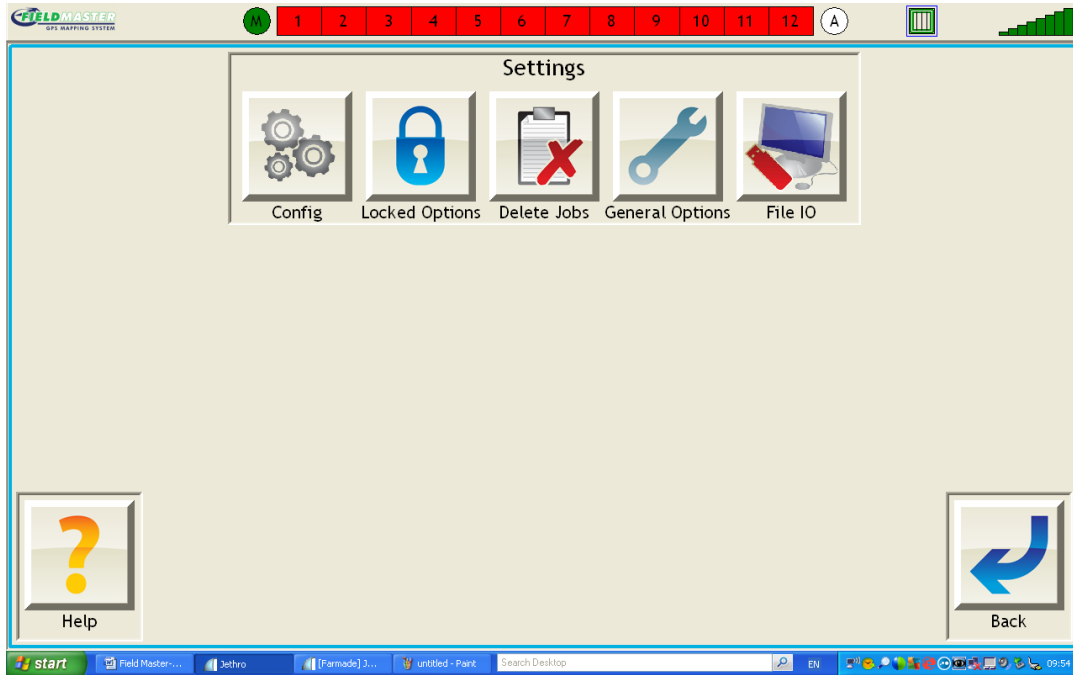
FIELDMASTER
GPS MAPPING SYSTEM

M 1 2 3 4 5 6 7 8 9 10 11 12 A

Settings

Config

Locked Options

Delete Jobs

General Options

File IO

?

Help

Back

start

Field Master-...

Jethro

[Farmade] J...

untitled - Paint

Search Desktop

EN

09:54